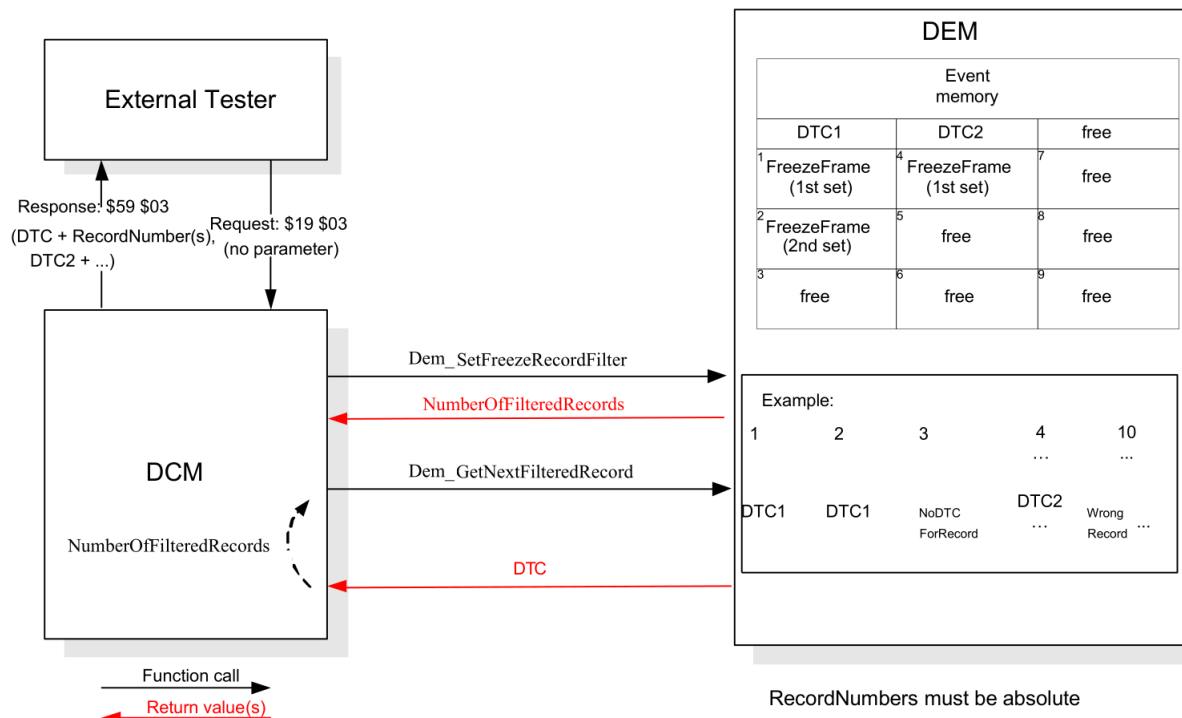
External Tester

Response: \$59 \$03
(DTC + RecordNumber(s), DTC2 + ...)

Request: \$19 \$03
(no parameter)

DCM

NumberOfFilteredRecords

DEM

| Event memory | | |
|---|---|---|
| DTC1 | DTC2 | free |
| 1 FreezeFrame (1st set) | 4 FreezeFrame (1st set) | 7 free |
| 2 FreezeFrame (2nd set) | 5 free | 8 free |
| 3 free | 6 free | 9 free |

Dem_SetFreezeRecordFilter

NumberOfFilteredRecords

Dem_GetNextFilteredRecord

DTC

Example:
1 2 3 4 10
… …
DTC1 DTC1 NoDTC ForRecord DTC2 … Wrong Record …

Function call

Return value(s)

RecordNumbers must be absolute